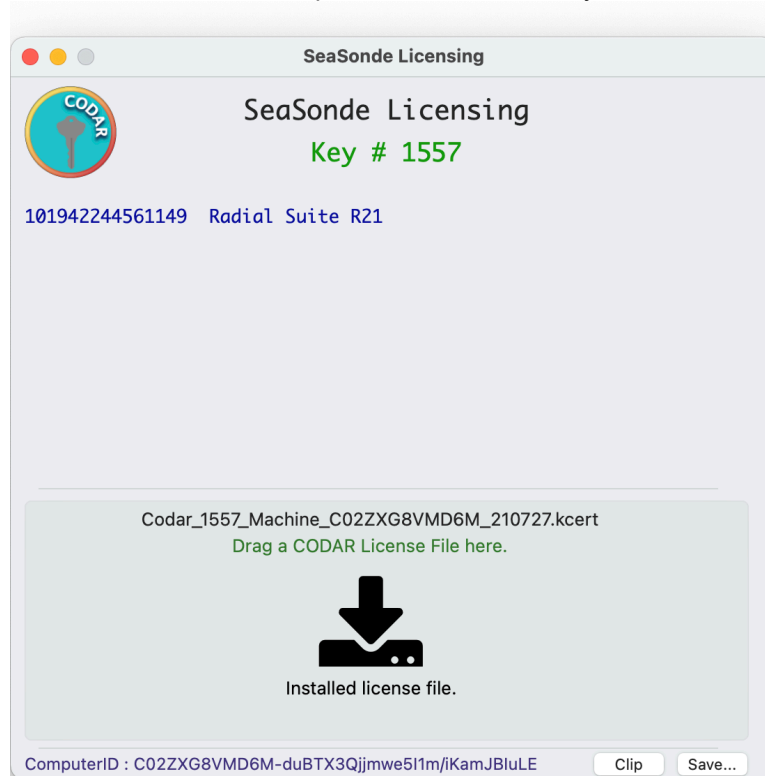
SeaSonde Licensing

CODAR

SeaSonde Licensing
Key # 1557

101942244561149 Radial Suite R21

Codar_1557_Machine_C02ZXG8VMD6M_210727.kcert
Drag a CODAR License File here.

Installed license file.

ComputerID : C02ZXG8VMD6M-duBTX3Qjjmwe5l1m/iKamJBluLE

Clip

Save...